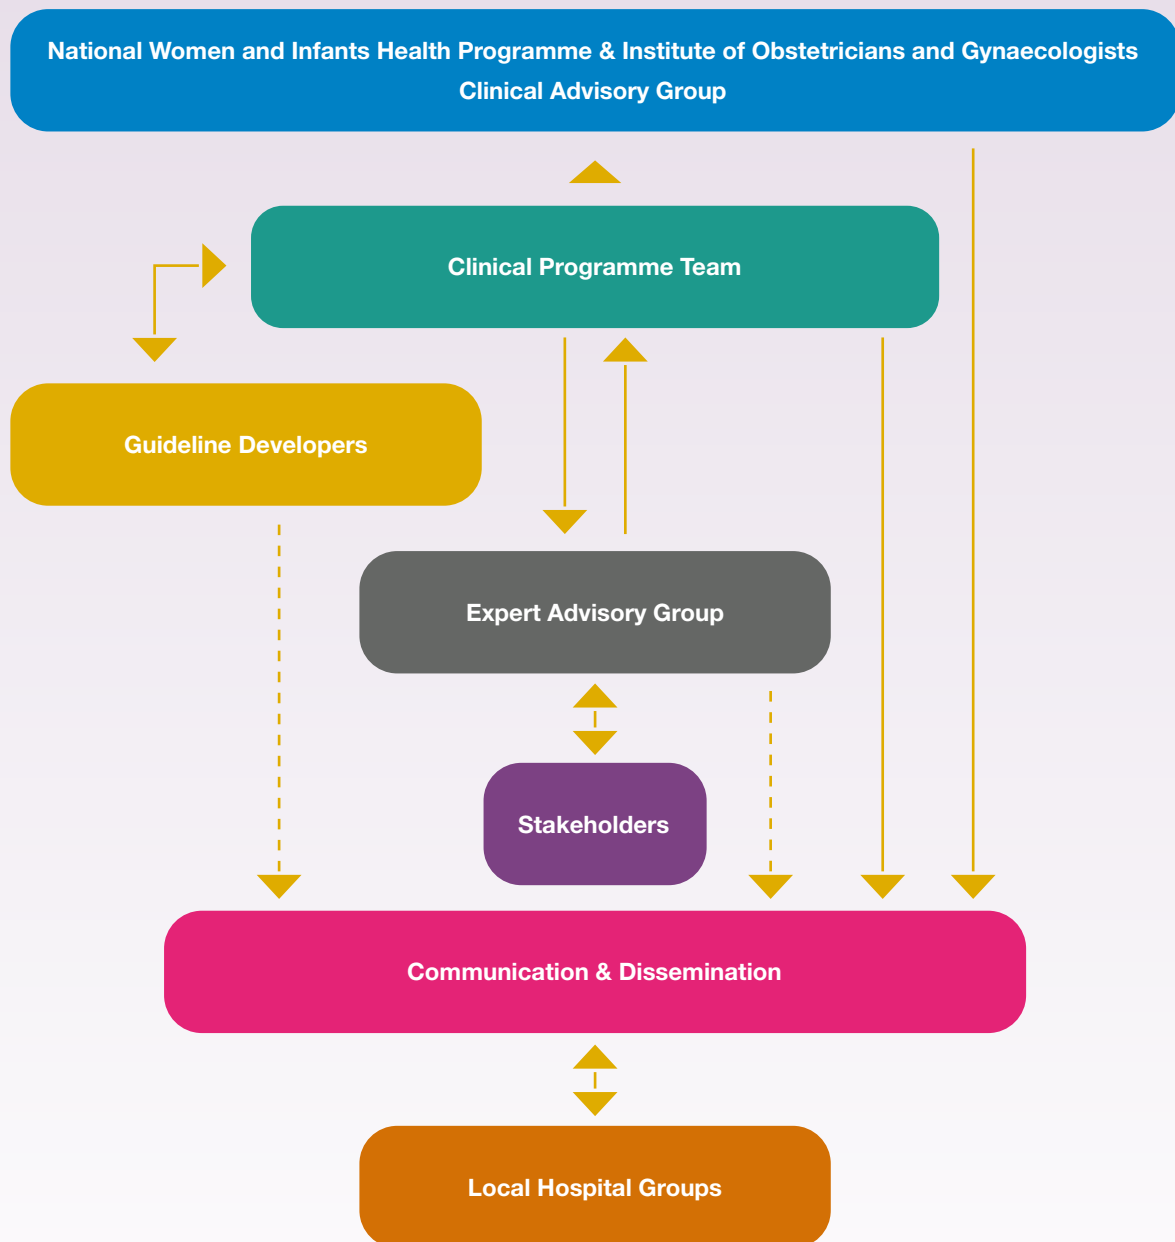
National Women and Infants Health Programme & Institute of Obstetricians and Gynaecologists Clinical Advisory Group

Clinical Programme Team

Guideline Developers

Expert Advisory Group

Stakeholders

Communication & Dissemination

Local Hospital Groups